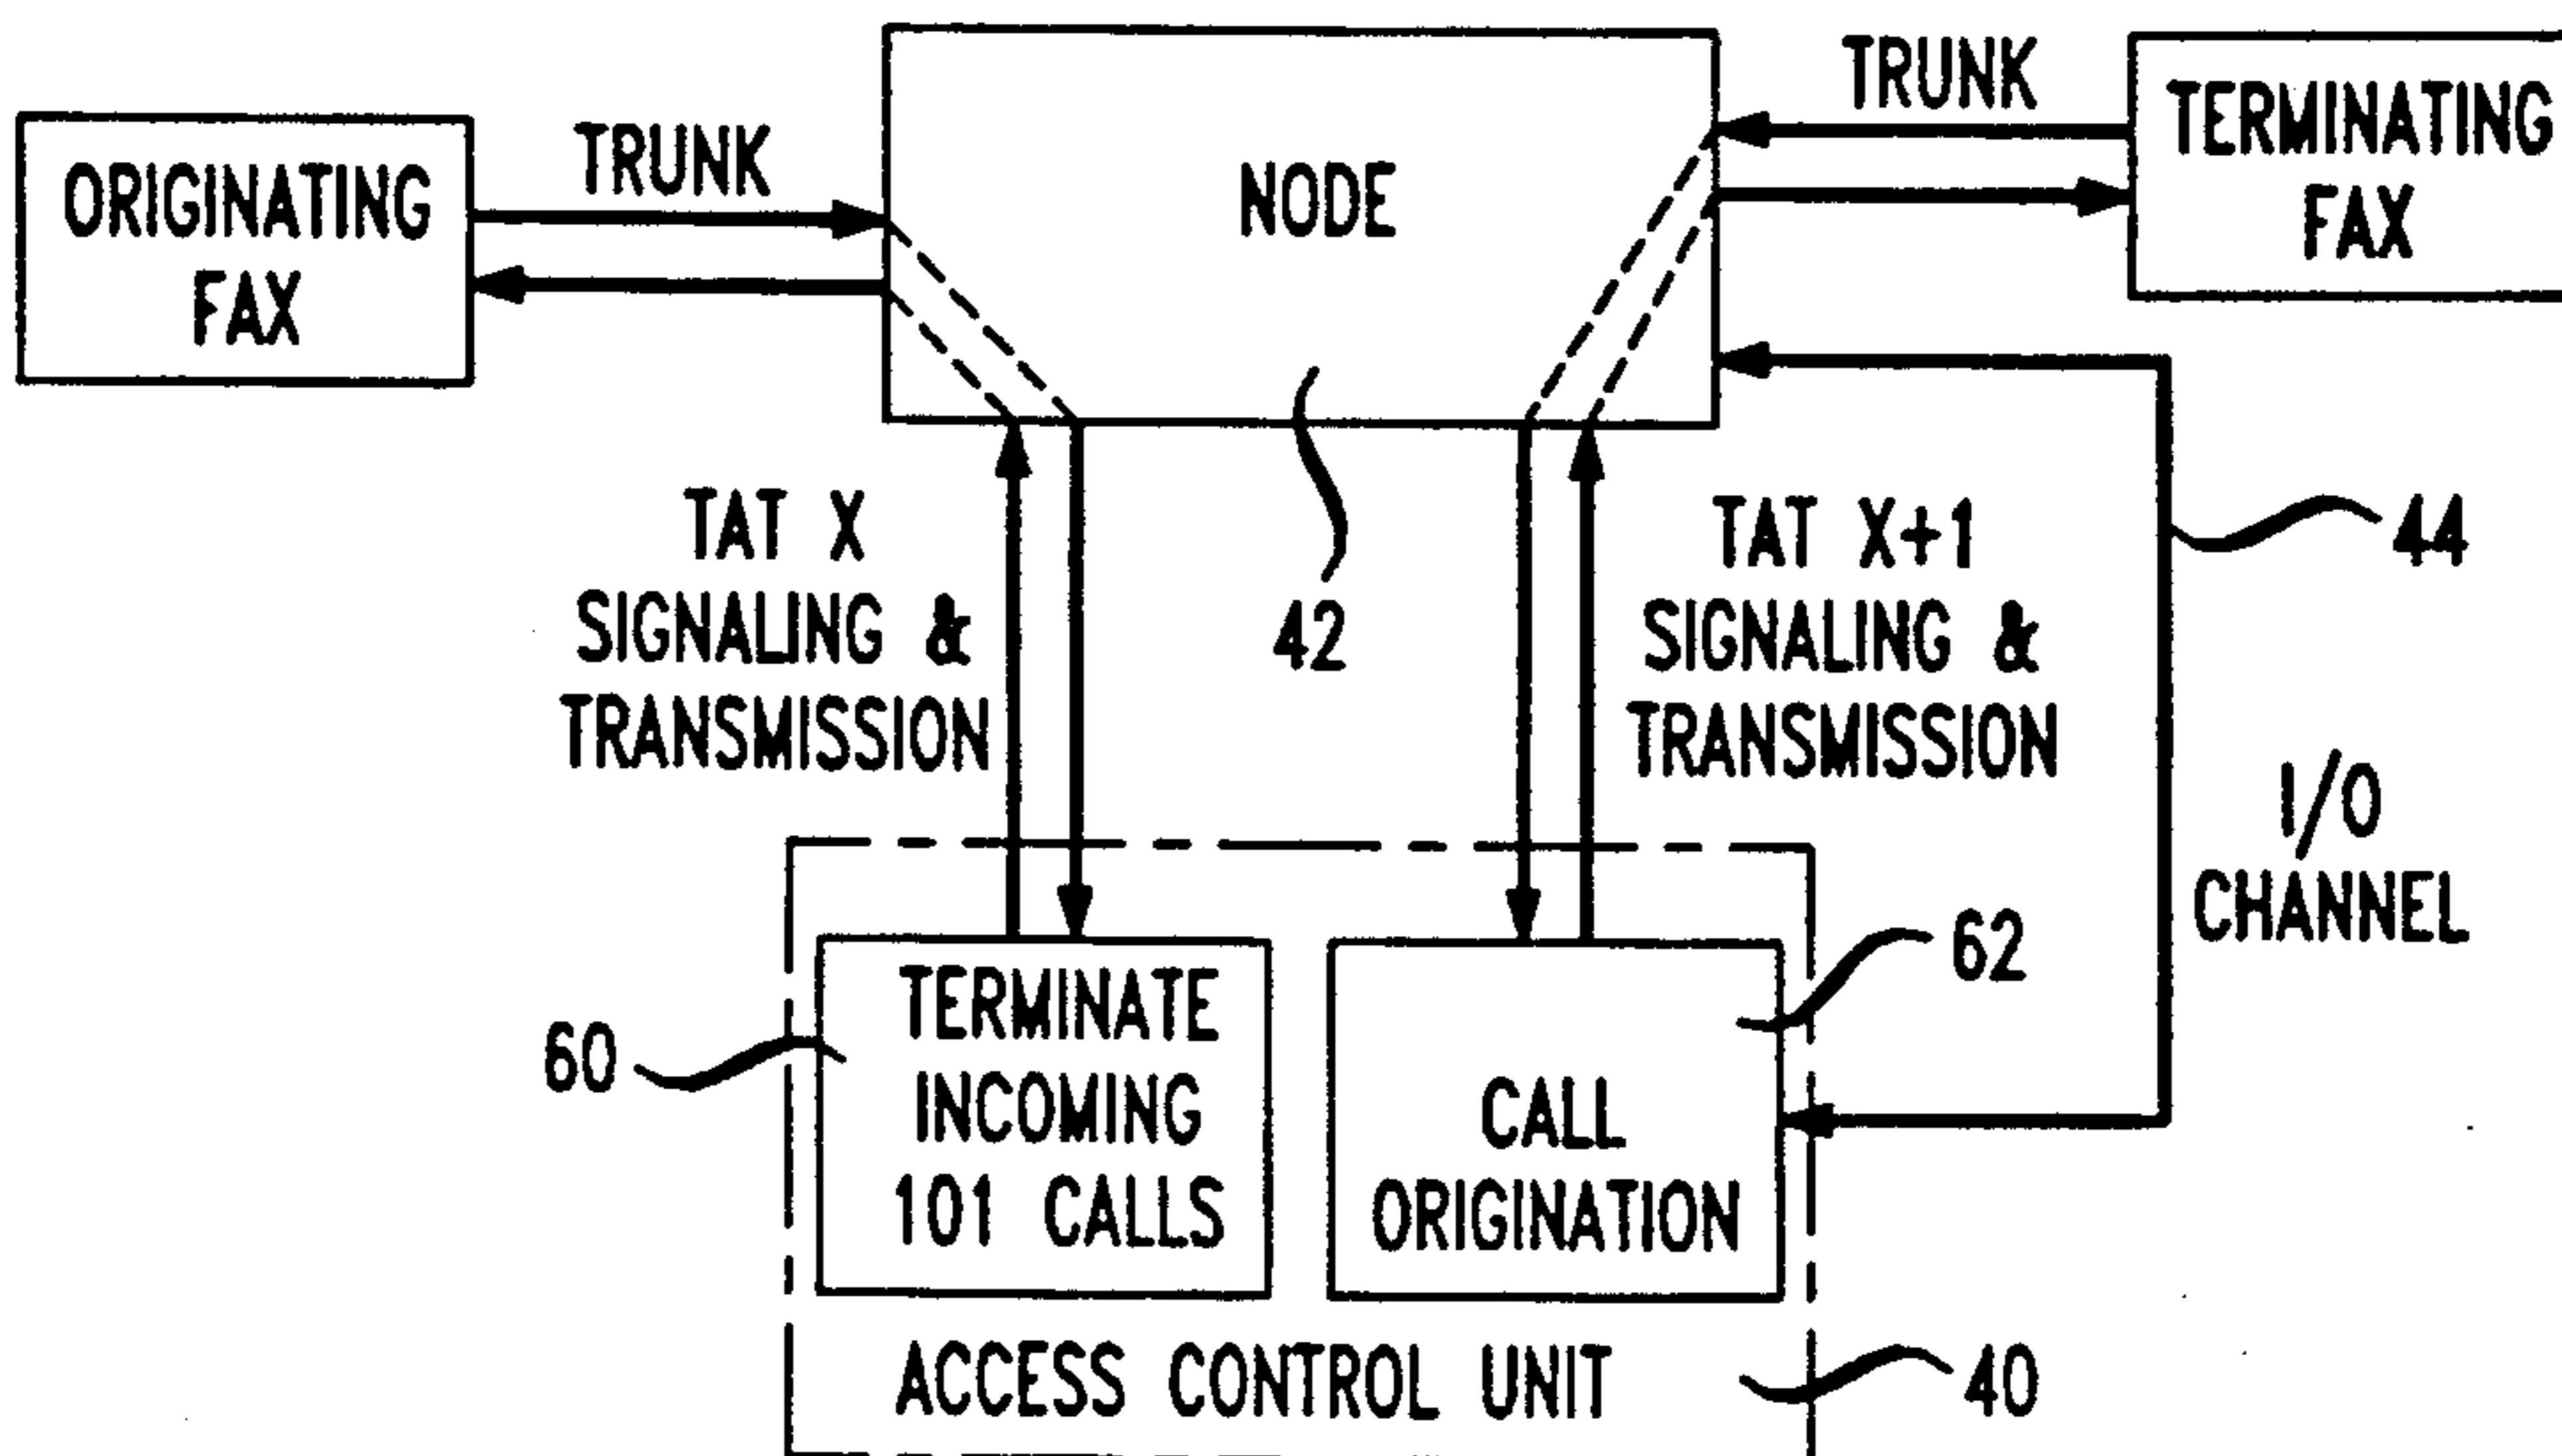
ORIGINATING FAX

TRUNK

NODE

TRUNK

TERMINATING FAX

42

TAT X SIGNALING & TRANSMISSION

TAT X+1 SIGNALING & TRANSMISSION

44

I/O CHANNEL

62

60

TERMINATE INCOMING 101 CALLS

CALL ORIGINATION

ACCESS CONTROL UNIT

40